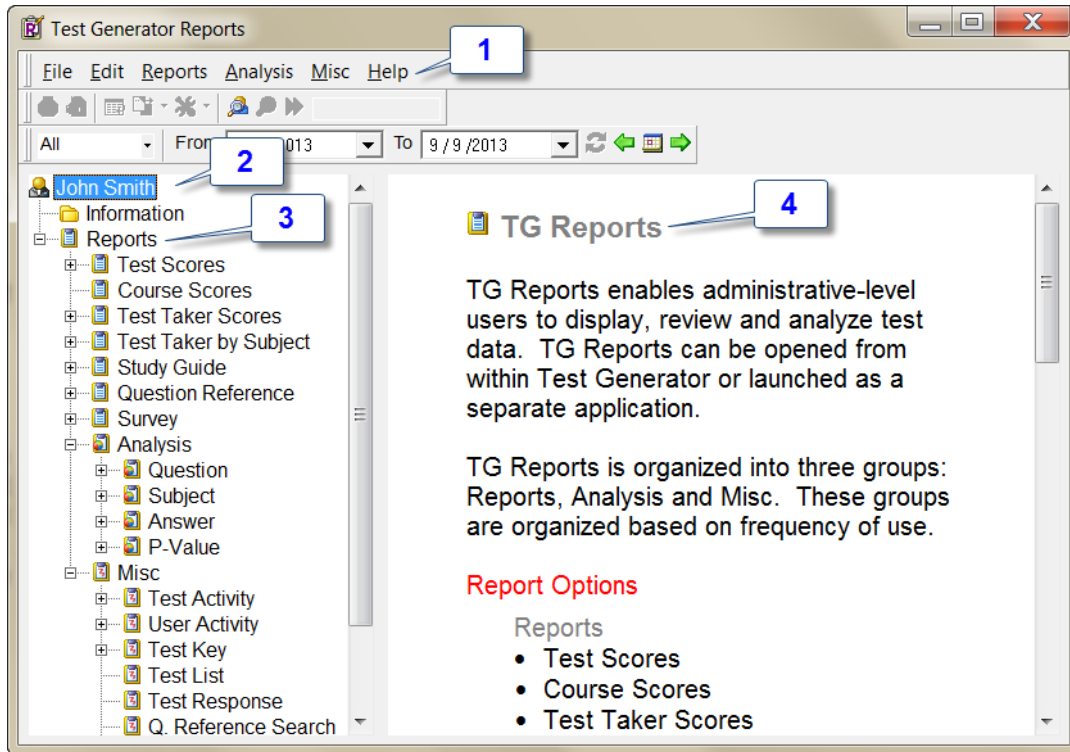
Test Generator Reports

File Edit Reports Analysis Misc Help

1

All

From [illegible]2013

To 9 /9 /2013

2

John Smith

Information

3

Reports

Test Scores

Course Scores

Test Taker Scores

Test Taker by Subject

Study Guide

Question Reference

Survey

Analysis

Question

Subject

Answer

P-Value

Misc

Test Activity

User Activity

Test Key

Test List

Test Response

Q. Reference Search

4

TG Reports

TG Reports enables administrative-level users to display, review and analyze test data. TG Reports can be opened from within Test Generator or launched as a separate application.

TG Reports is organized into three groups: Reports, Analysis and Misc. These groups are organized based on frequency of use.

Report Options

Reports

- Test Scores
- Course Scores
- Test Taker Scores